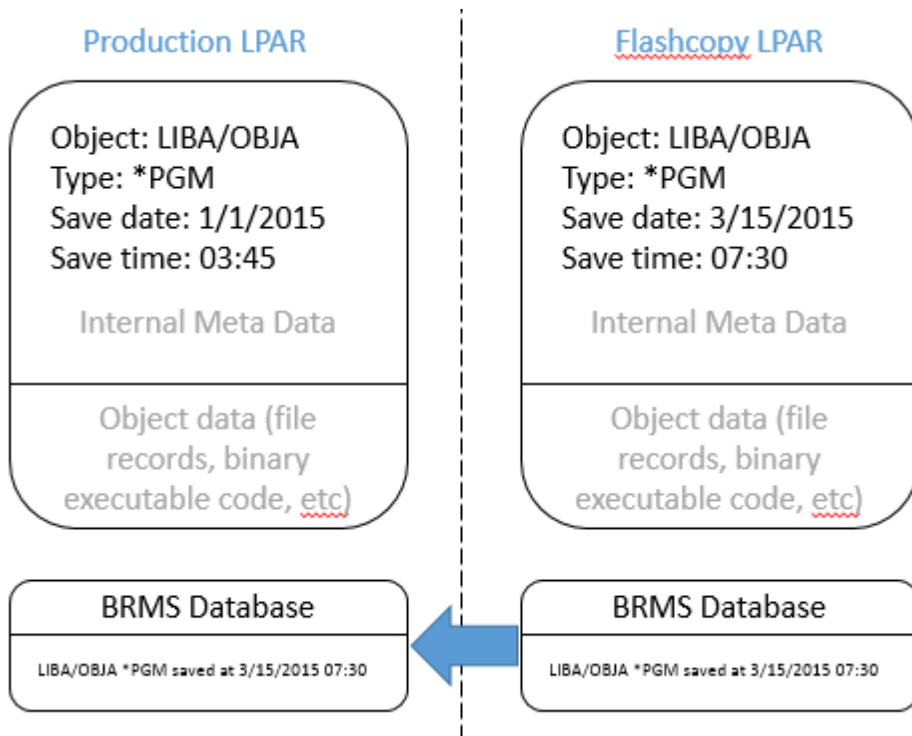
Production LPAR

Object: LIBA/OBJA
Type: *PGM
Save date: 1/1/2015
Save time: 03:45

Internal Meta Data

Object data (file records, binary executable code, etc)

BRMS Database

LIBA/OBJA *PGM saved at 3/15/2015 07:30

Flashcopy LPAR

Object: LIBA/OBJA
Type: *PGM
Save date: 3/15/2015
Save time: 07:30

Internal Meta Data

Object data (file records, binary executable code, etc)

BRMS Database

LIBA/OBJA *PGM saved at 3/15/2015 07:30